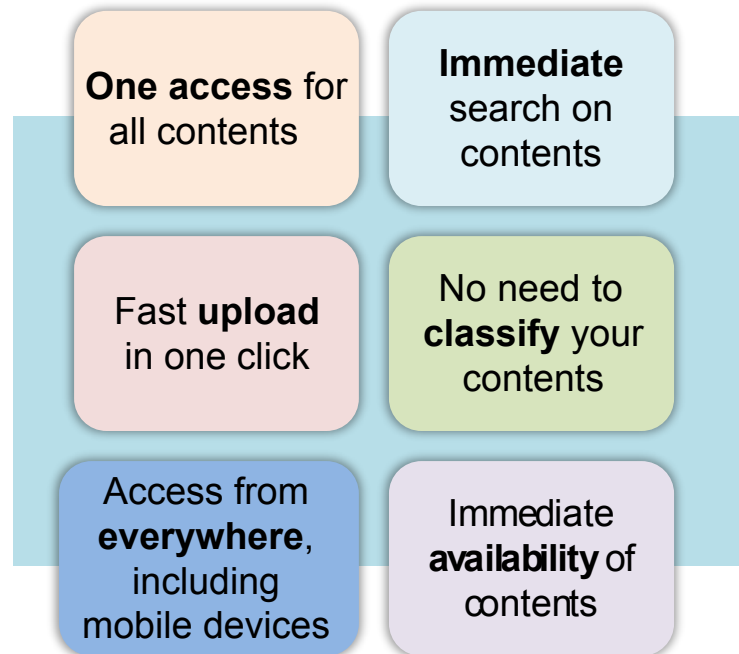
**One access** for all contents

**Immediate** search on contents

Fast **upload** in one click

No need to **classify** your contents

Access from **everywhere**, including mobile devices

Immediate **availability** of contents